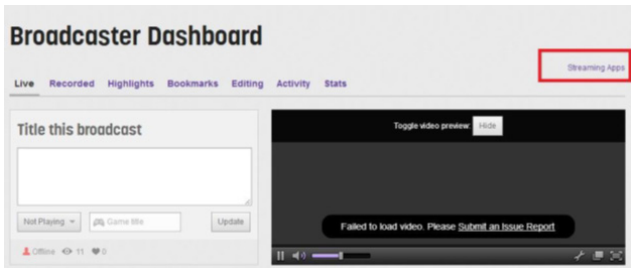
Broadcaster Dashboard

Live Recorded Highlights Bookmarks Editing Activity Stats

Streaming Apps

Title this broadcast

Not Playing Game title Update

Offline 11 0

Toggle video preview: Hide

Failed to load video. Please Submit an Issue Report